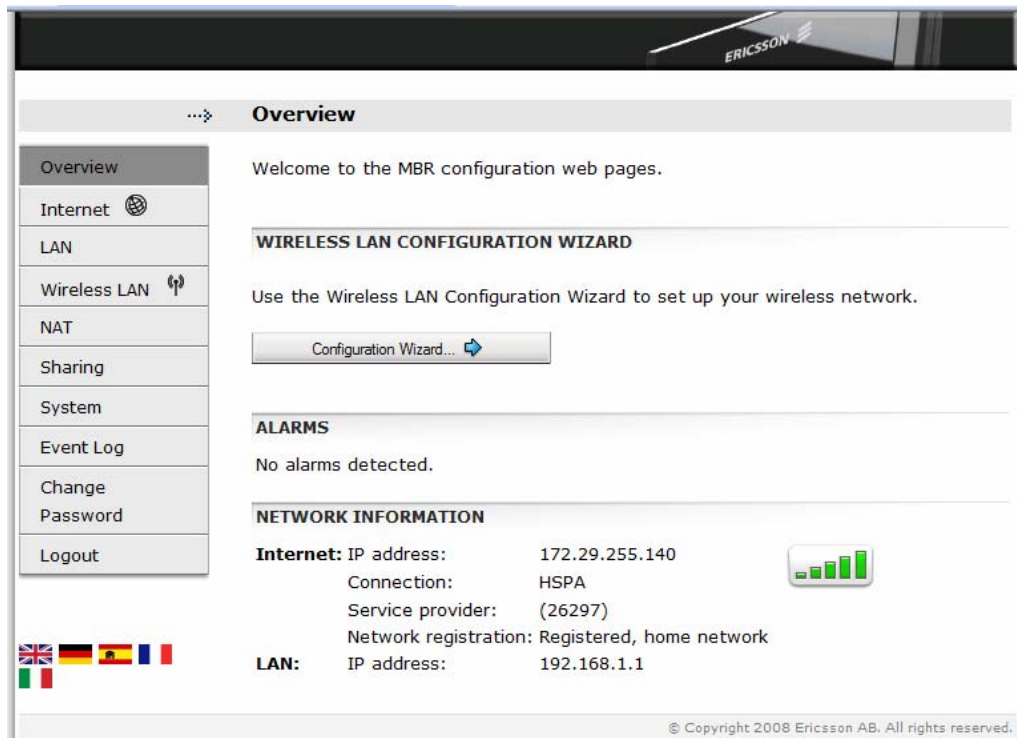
ERICSSON

Overview

Overview
Internet
LAN
Wireless LAN
NAT
Sharing
System
Event Log
Change Password
Logout

Welcome to the MBR configuration web pages.

WIRELESS LAN CONFIGURATION WIZARD

Use the Wireless LAN Configuration Wizard to set up your wireless network.

Configuration Wizard...

ALARMS

No alarms detected.

NETWORK INFORMATION

Internet: IP address: 172.29.255.140
Connection: HSPA
Service provider: (26297)
Network registration: Registered, home network
LAN: IP address: 192.168.1.1

© Copyright 2008 Ericsson AB. All rights reserved.